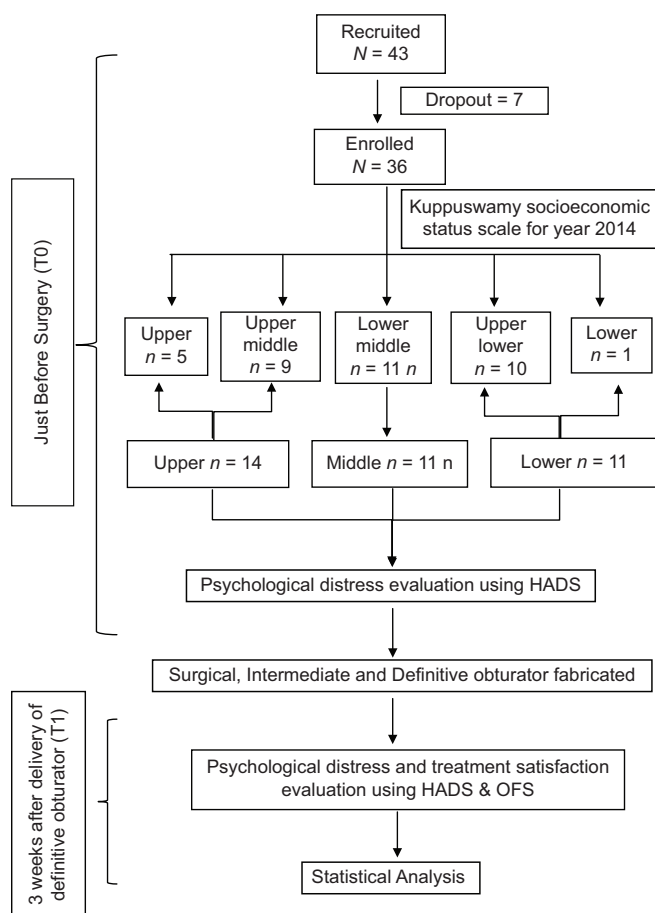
Recruited
$N$ = 43

Dropout = 7

Enrolled
$N$ = 36

Kuppuswamy socioeconomic status scale for year 2014

Just Before Surgery (T0)

Upper
$n$ = 5

Upper middle
$n$ = 9

Lower middle
$n$ = 11 $n$

Upper lower
$n$ = 10

Lower
$n$ = 1

Upper $n$ = 14

Middle $n$ = 11 n

Lower $n$ = 11

Psychological distress evaluation using HADS

Surgical, Intermediate and Definitive obturator fabricated

3 weeks after delivery of definitive obturator (T1)

Psychological distress and treatment satisfaction evaluation using HADS & OFS

Statistical Analysis